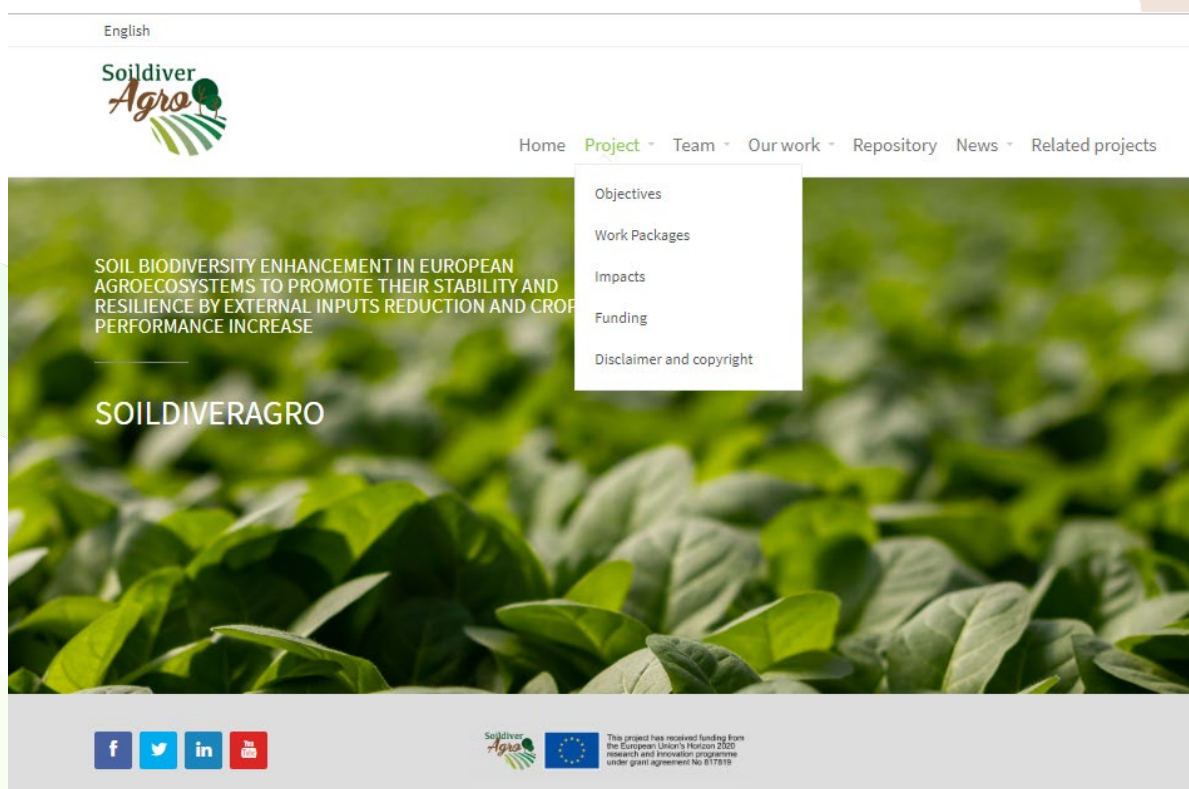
English

Soildiver Agro

Home Project Team Our work Repository News Related projects

Objectives

Work Packages

Impacts

Funding

Disclaimer and copyright

SOIL BIODIVERSITY ENHANCEMENT IN EUROPEAN AGROECOSYSTEMS TO PROMOTE THEIR STABILITY AND RESILIENCE BY EXTERNAL INPUTS REDUCTION AND CROP PERFORMANCE INCREASE

SOILDIVERAGRO

f in You Tube

Soildiver Agro

This project has received funding from the European Union's Horizon 2020 research and innovation programme under grant agreement No 817819